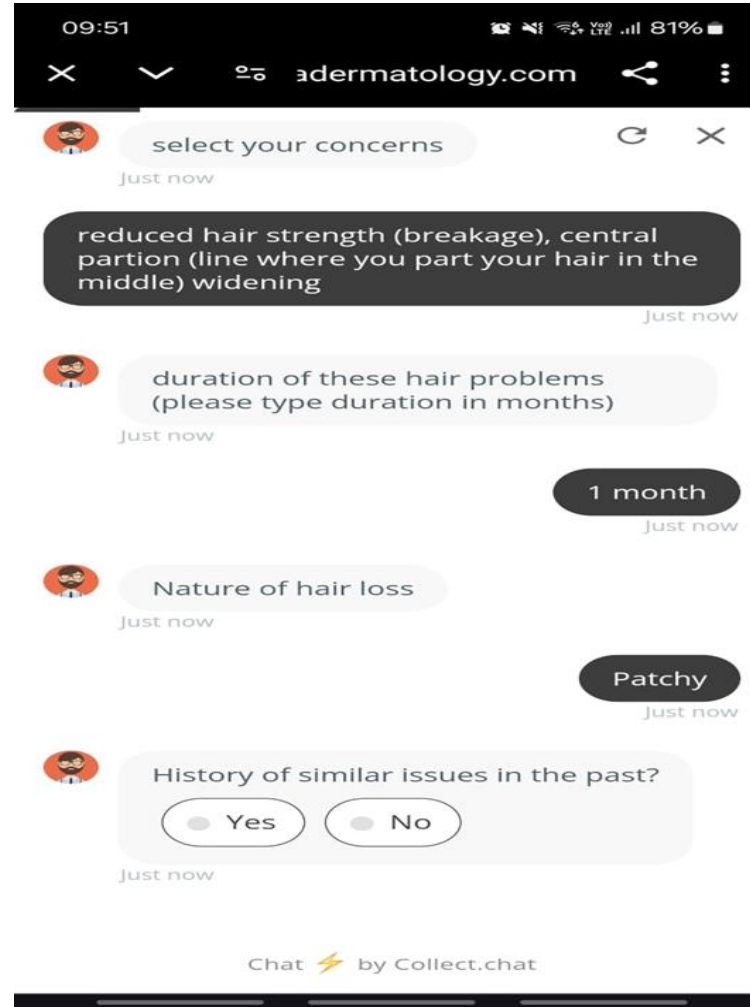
09:51

81%

adermatology.com

select your concerns

Just now

reduced hair strength (breakage), central partion (line where you part your hair in the middle) widening

Just now

duration of these hair problems (please type duration in months)

Just now

1 month

Just now

Nature of hair loss

Just now

Patchy

Just now

History of similar issues in the past?

Yes

No

Just now

Chat ⚡ by Collect.chat